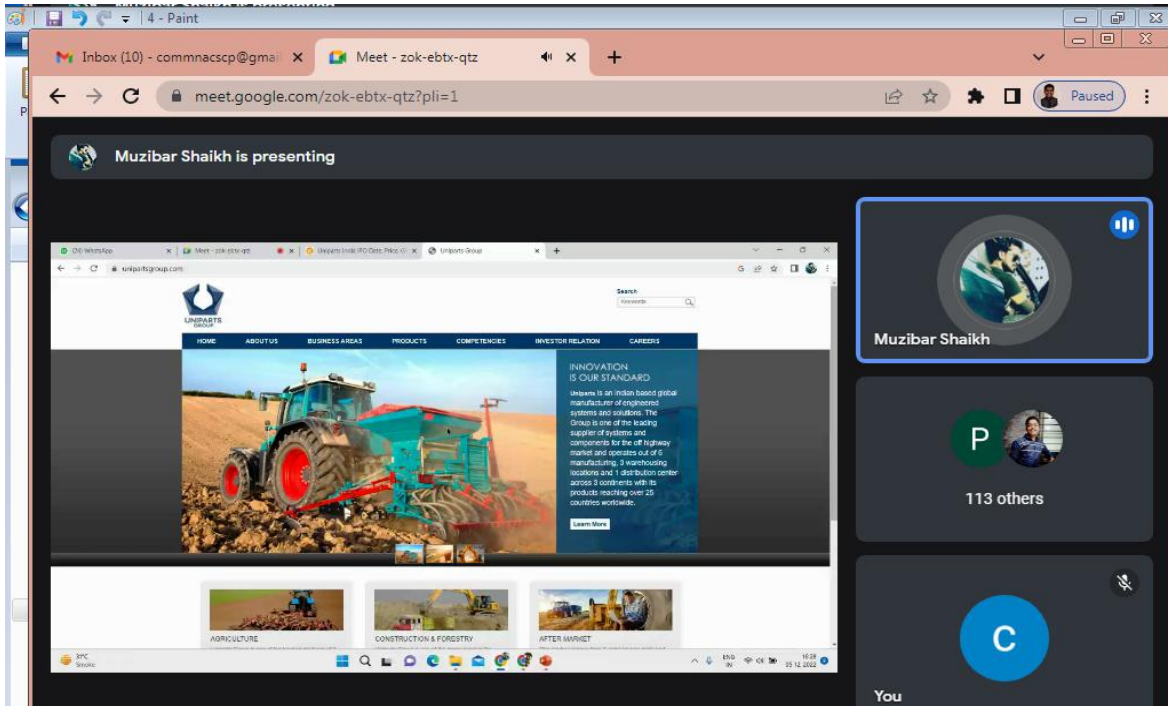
4 - Paint

Inbox (10) - commnacscp@gmai ×
Meet - zok-ebtx-qtz ×
+

meet.google.com/zok-ebtx-qtz?pli=1

Paused

Muzibar Shaikh is presenting

(2) WhatsApp ×
Meet - zok-ebtx-qtz ×
Uniparts India IPO Date, Price ×
Uniparts Group ×
+

uniparts group.com

Search
Keywords

UNIPARTS GROUP

HOME
ABOUT US
BUSINESS AREAS
PRODUCTS
COMPETENCIES
INVESTOR RELATION
CAREERS

INNOVATION IS OUR STANDARD

Uniparts is an Indian based global manufacturer of engineered systems and solutions. The Group is one of the leading supplier of systems and components for the off highway market and operates out of 6 manufacturing, 3 warehousing locations and 1 distribution center across 3 continents with its products reaching over 25 countries worldwide.

Learn More

AGRICULTURE
CONSTRUCTION & FORESTRY
AFTER MARKET

31°C
Smoke

ENG IN
16:28
05-12-2022

Muzibar Shaikh

P

113 others

C

You